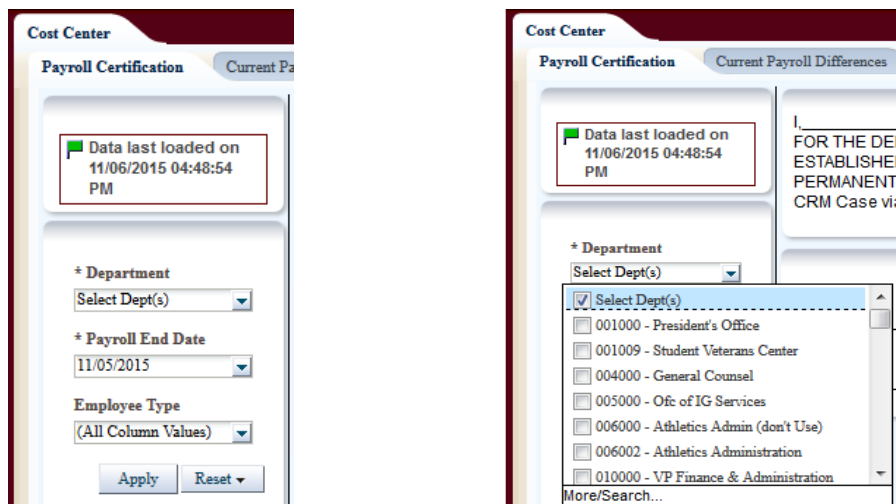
Cost Center

Payroll Certification | Current Pa

Data last loaded on 11/06/2015 04:48:54 PM

* Department
Select Dept(s)

* Payroll End Date
11/05/2015

Employee Type
(All Column Values)

Apply
Reset

Cost Center

Payroll Certification | Current Payroll Differences

Data last loaded on 11/06/2015 04:48:54 PM

I,\_\_\_\_\_\_\_\_\_\_\_\_
FOR THE DE
ESTABLISHE
PERMANENT
CRM Case vi

* Department
Select Dept(s)

Select Dept(s)
001000 - President's Office
001009 - Student Veterans Center
004000 - General Counsel
005000 - Ofc of IG Services
006000 - Athletics Admin (don't Use)
006002 - Athletics Administration
010000 - VP Finance & Administration
More/Search...